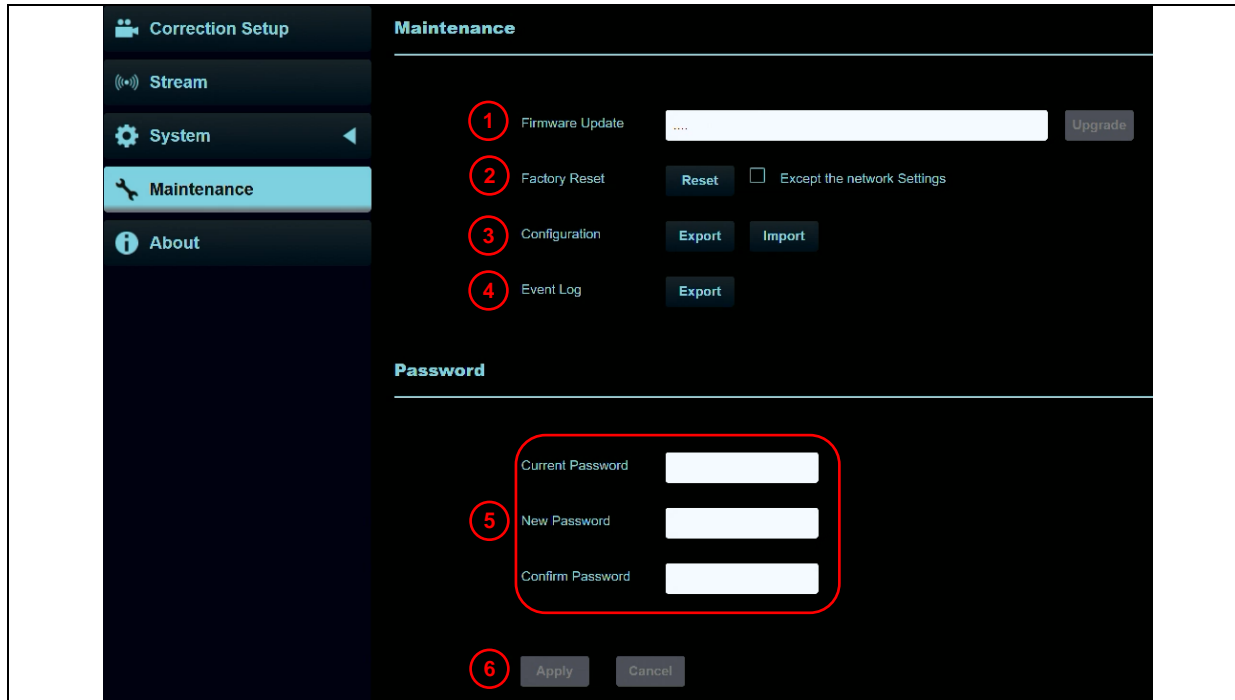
Correction Setup

Stream

System

Maintenance

About

Maintenance

1 Firmware Update .... Upgrade

2 Factory Reset Reset Except the network Settings

3 Configuration Export Import

4 Event Log Export

Password

Current Password

5 New Password

Confirm Password

6 Apply Cancel